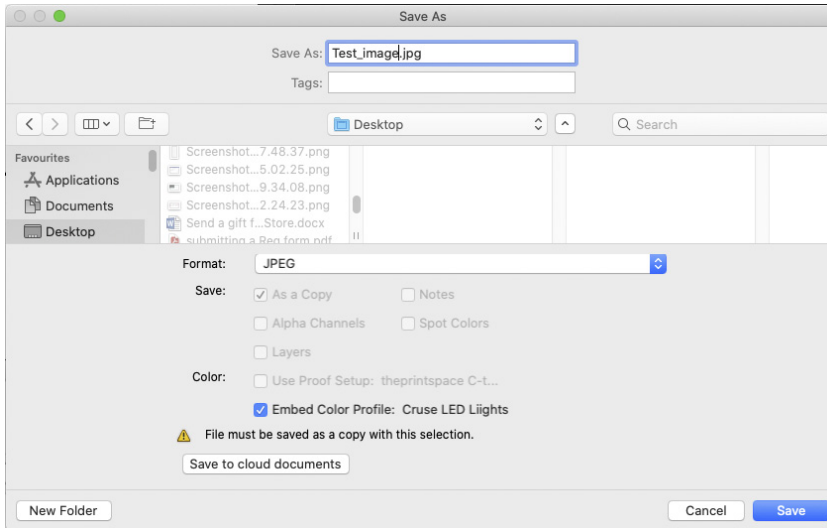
Save As

Save As: Test_image.jpg

Tags:

Desktop

Search

Favourites

Applications

Documents

Desktop

Screenshot...7.48.37.png

Screenshot...5.02.25.png

Screenshot...9.34.08.png

Screenshot...2.24.23.png

Send a gift f...Store.docx

submitting a Req form.pdf

Format: JPEG

Save: As a Copy

Notes

Alpha Channels

Spot Colors

Layers

Color: Use Proof Setup: theprintspace C-t...

Embed Color Profile: Cruse LED Liights

File must be saved as a copy with this selection.

Save to cloud documents

New Folder

Cancel

Save